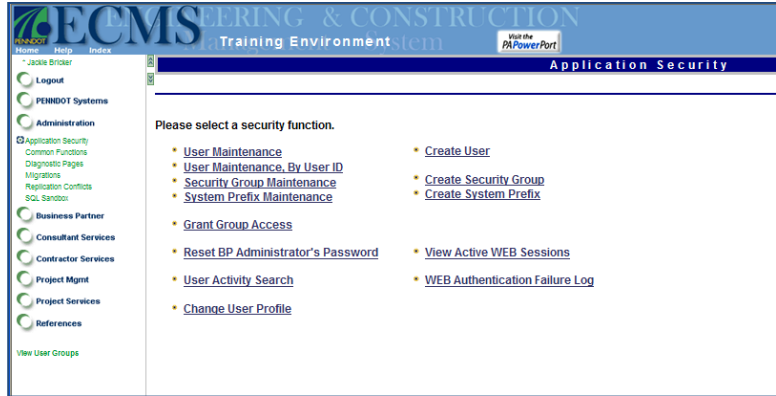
PENNDOT ECMS ENGINEERING & CONSTRUCTION Management System

Home Help Index

Training Environment

Visit the PA PowerPort

* Jackie Bricker

Logout

PENNDOT Systems

Administration

Application Security
Common Functions
Diagnostic Pages
Migrations
Replication Conflicts
SQL Sandbox

Business Partner

Consultant Services

Contractor Services

Project Mgmt

Project Services

References

View User Groups

Application Security

Please select a security function.

* User Maintenance
* User Maintenance, By User ID
* Security Group Maintenance
* System Prefix Maintenance

* Grant Group Access

* Reset BP Administrator's Password

* User Activity Search

* Change User Profile

* Create User

* Create Security Group
* Create System Prefix

* View Active WEB Sessions

* WEB Authentication Failure Log